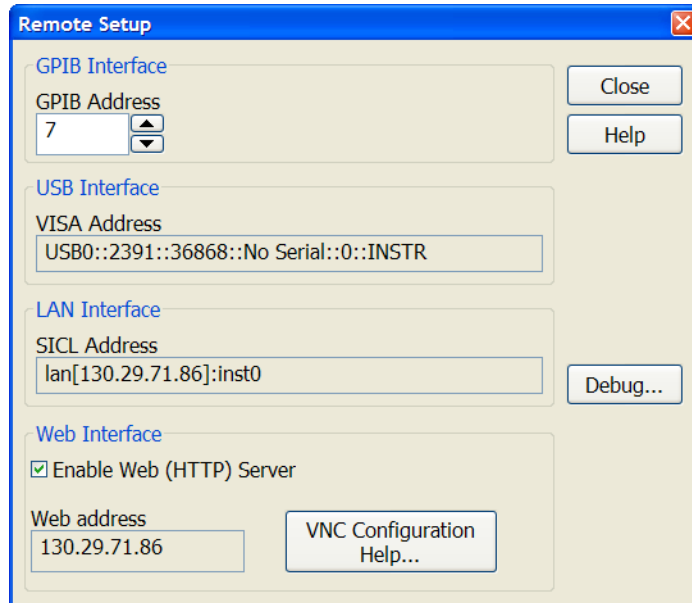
Remote Setup

GPIB Interface

GPIB Address

7

Close

Help

USB Interface

VISA Address

USB0::2391::36868::No Serial::0::INSTR

LAN Interface

SICL Address

lan[130.29.71.86]:inst0

Debug...

Web Interface

☑ Enable Web (HTTP) Server

Web address

130.29.71.86

VNC Configuration Help...